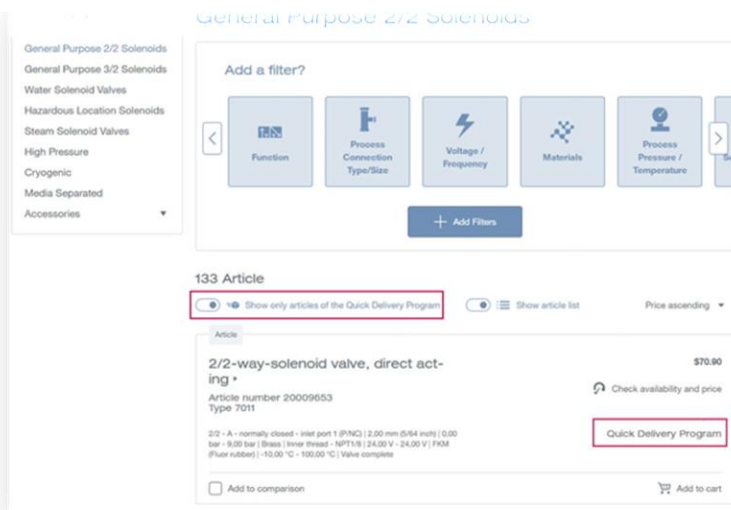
General Purpose 2/2 Solenoids

General Purpose 2/2 Solenoids
General Purpose 3/2 Solenoids
Water Solenoid Valves
Hazardous Location Solenoids
Steam Solenoid Valves
High Pressure
Cryogenic
Media Separated
Accessories

Add a filter?

Function
Process Connection Type/Size
Voltage / Frequency
Materials
Process Pressure / Temperature

+ Add Filters

133 Article

Show only articles of the Quick Delivery Program
Show article list
Price ascending

Article

2/2-way-solenoid valve, direct acting ▸
Article number 20009653
Type 7011

2/2 - A - normally closed - inlet port 1 (P/NC) | 2,00 mm (5/64 inch) | 0,00 bar - 9,00 bar | Brass | Inner thread - NPT1/8 | 24,00 V - 24,00 V | FKM (Fluor rubber) | -10,00 °C - 100,00 °C | Valve complete

$70.90
Check availability and price
Quick Delivery Program

Add to comparison
Add to cart